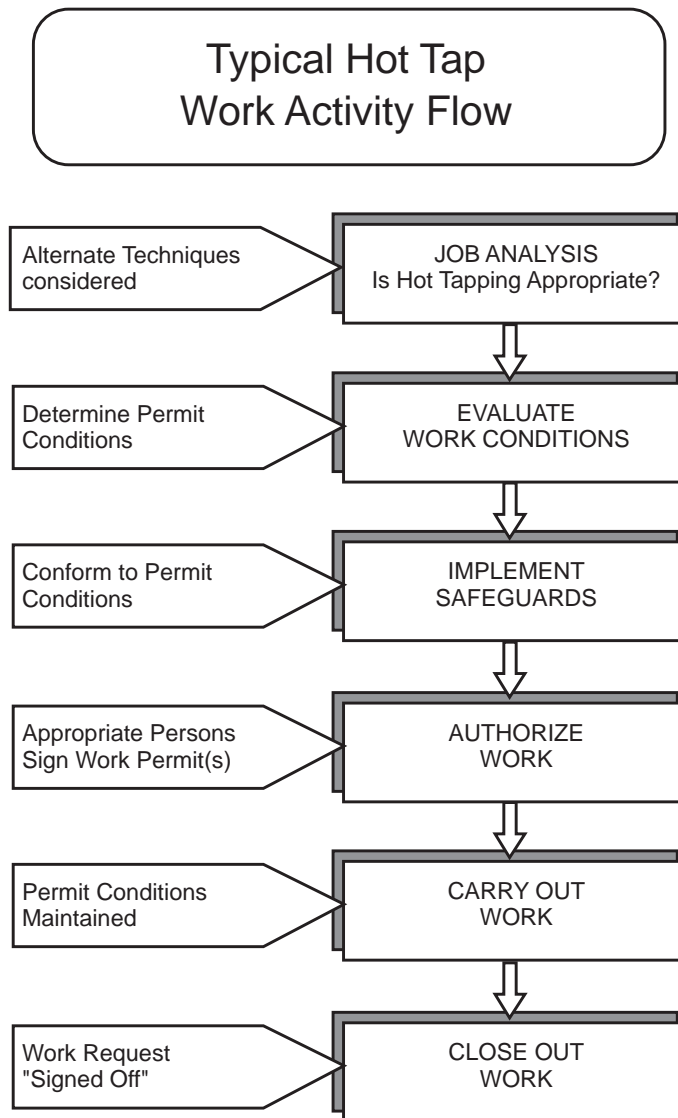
Typical Hot Tap
Work Activity Flow

Alternate Techniques considered

JOB ANALYSIS
Is Hot Tapping Appropriate?

Determine Permit Conditions

EVALUATE
WORK CONDITIONS

Conform to Permit Conditions

IMPLEMENT
SAFEGUARDS

Appropriate Persons Sign Work Permit(s)

AUTHORIZE
WORK

Permit Conditions Maintained

CARRY OUT
WORK

Work Request "Signed Off"

CLOSE OUT
WORK